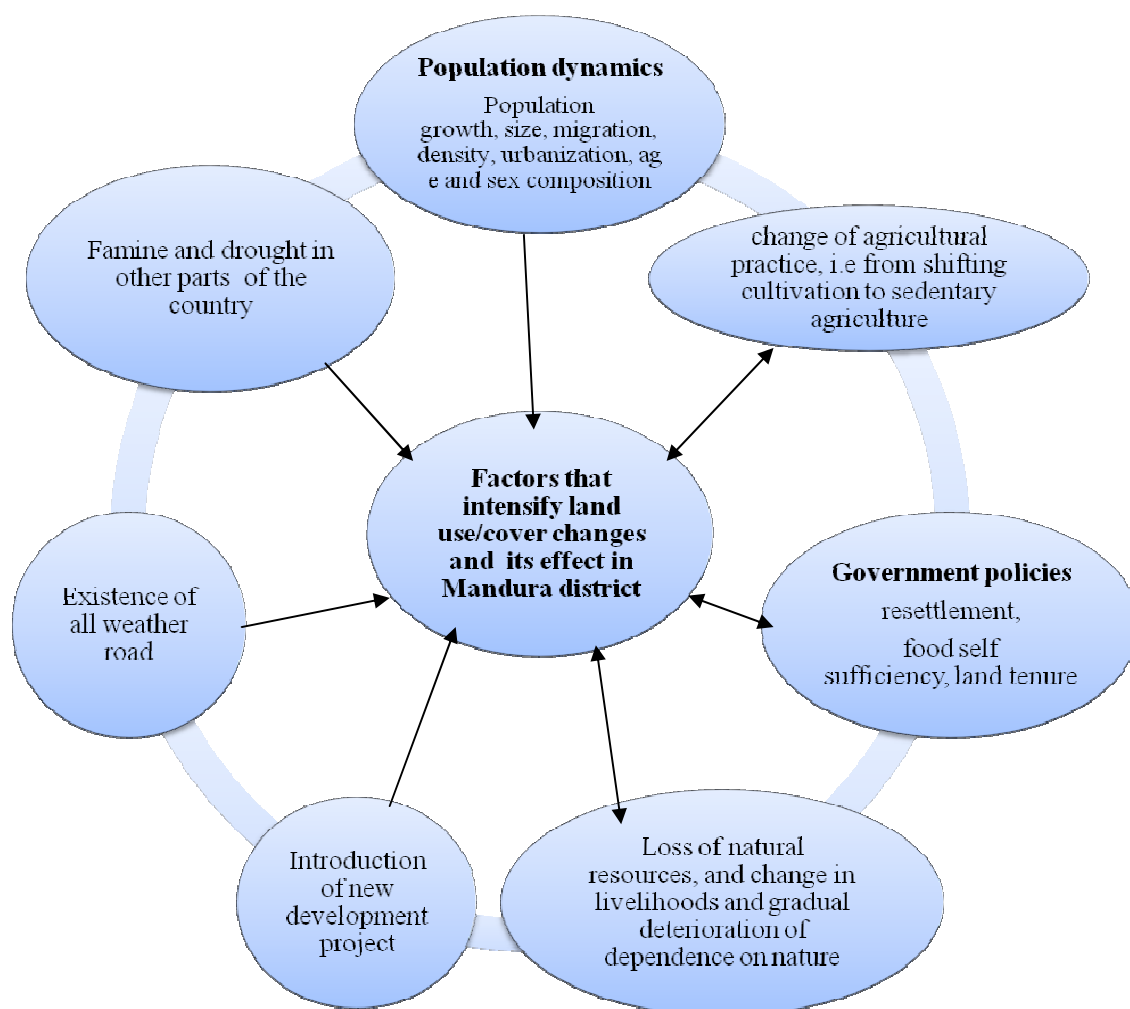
Population dynamics

Population growth, size, migration, density, urbanization, ag e and sex composition

Famine and drought in other parts of the country

change of agricultural practice, i.e from shifting cultivation to sedentary agriculture

Factors that intensify land use/cover changes and its effect in Mandura district

Existence of all weather road

Government policies

resettlement, food self sufficiency, land tenure

Introduction of new development project

Loss of natural resources, and change in livelihoods and gradual deterioration of dependence on nature